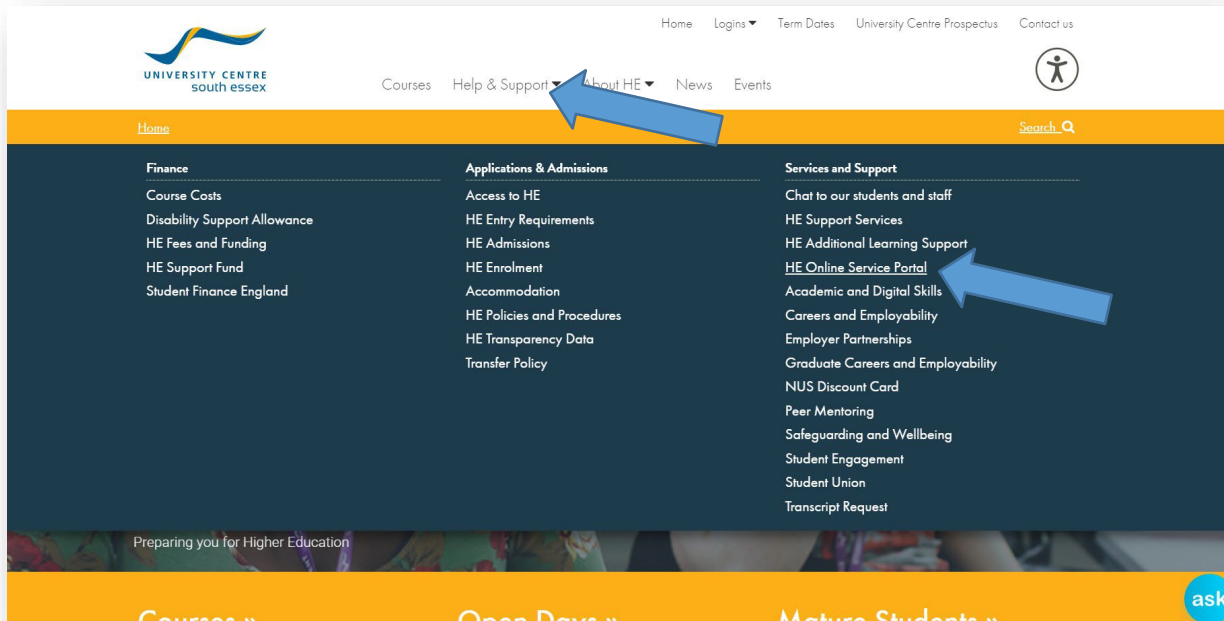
Home Logins ▾ Term Dates University Centre Prospectus Contact us

UNIVERSITY CENTRE south essex

Courses Help & Support ▾ About HE ▾ News Events

Home

Search

Finance
Course Costs
Disability Support Allowance
HE Fees and Funding
HE Support Fund
Student Finance England

Applications & Admissions
Access to HE
HE Entry Requirements
HE Admissions
HE Enrolment
Accommodation
HE Policies and Procedures
HE Transparency Data
Transfer Policy

Services and Support
Chat to our students and staff
HE Support Services
HE Additional Learning Support
HE Online Service Portal
Academic and Digital Skills
Careers and Employability
Employer Partnerships
Graduate Careers and Employability
NUS Discount Card
Peer Mentoring
Safeguarding and Wellbeing
Student Engagement
Student Union
Transcript Request

Preparing you for Higher Education

Courses »

Open Days »

Mature Students »

ask